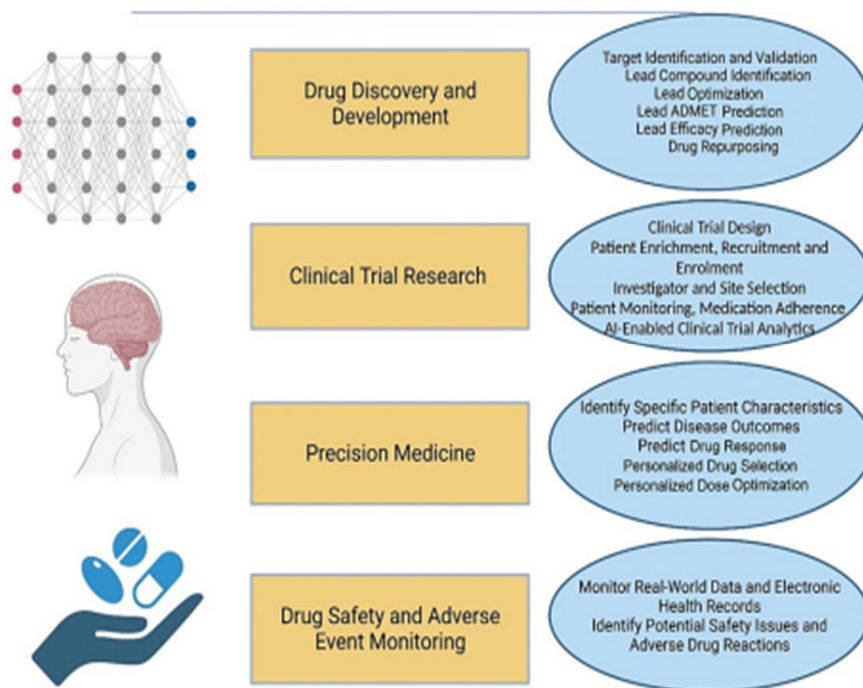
Drug Discovery and Development

Target Identification and Validation
Lead Compound Identification
Lead Optimization
Lead ADMET Prediction
Lead Efficacy Prediction
Drug Repurposing

Clinical Trial Research

Clinical Trial Design
Patient Enrichment, Recruitment and Enrolment
Investigator and Site Selection
Patient Monitoring, Medication Adherence
AI-Enabled Clinical Trial Analytics

Precision Medicine

Identify Specific Patient Characteristics
Predict Disease Outcomes
Predict Drug Response
Personalized Drug Selection
Personalized Dose Optimization

Drug Safety and Adverse Event Monitoring

Monitor Real-World Data and Electronic Health Records
Identify Potential Safety Issues and Adverse Drug Reactions